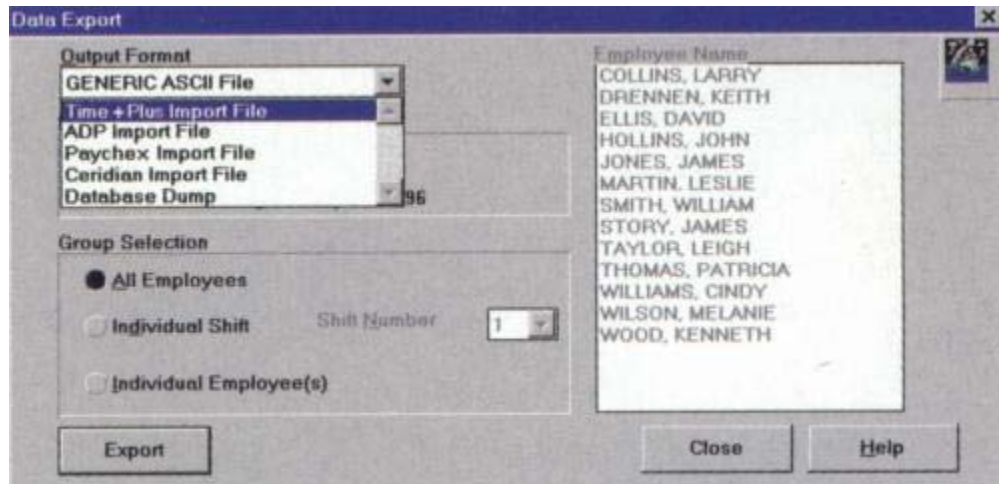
Data Export

Output Format

GENERIC ASCII File

Time + Plus Import File
ADP Import File
Paychex Import File
Ceridian Import File
Database Dump

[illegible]96

Group Selection

All Employees

Individual Shift

Shift Number

1

Individual Employee(s)

Employee Name

COLLINS, LARRY
DRENNEN, KEITH
ELLIS, DAVID
HOLLINS, JOHN
JONES, JAMES
MARTIN, LESLIE
SMITH, WILLIAM
STORY, JAMES
TAYLOR, LEIGH
THOMAS, PATRICIA
WILLIAMS, CINDY
WILSON, MELANIE
WOOD, KENNETH

Export

Close

Help